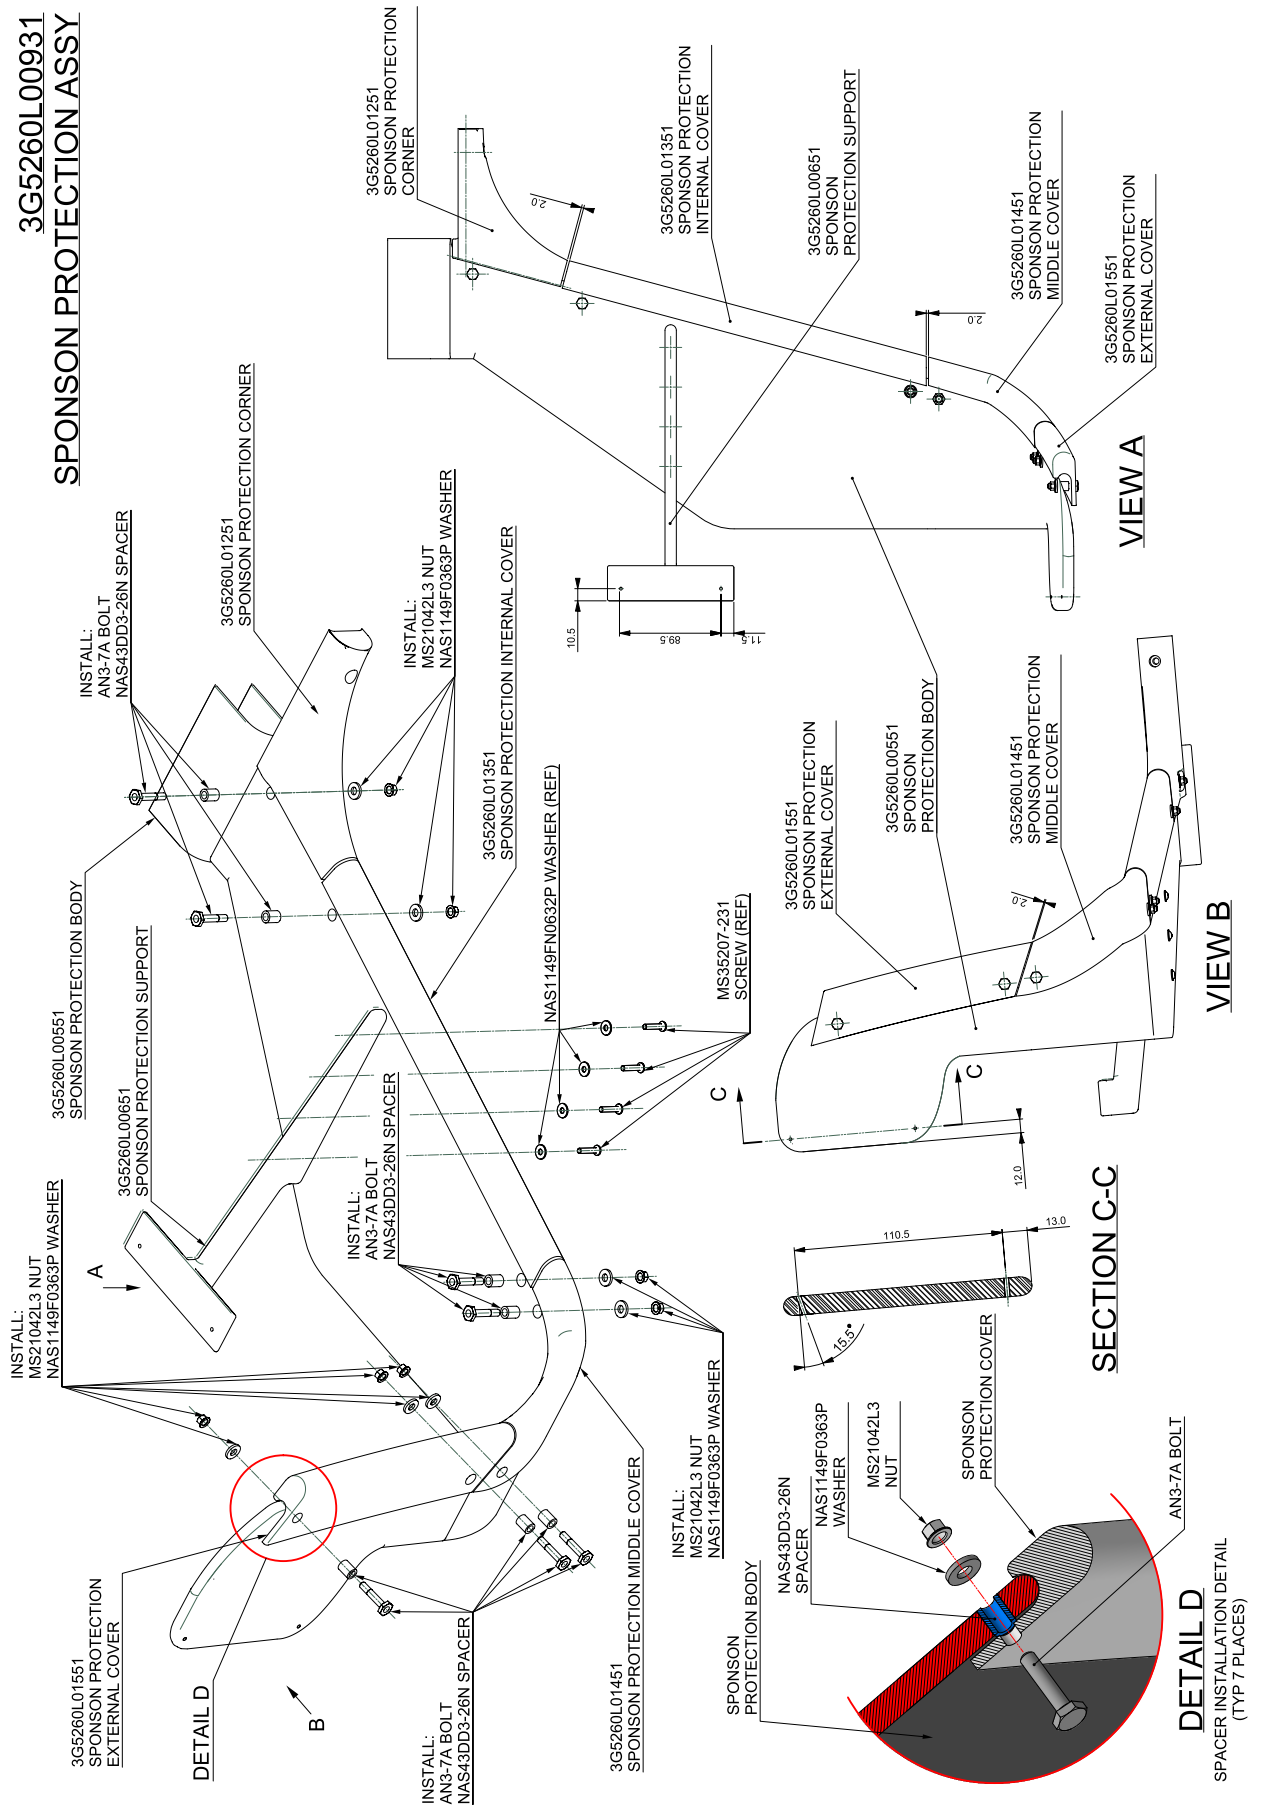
3G5260L00931
SPONSON PROTECTION ASSY

3G5260L01251
SPONSON PROTECTION CORNER

3G5260L01351
SPONSON PROTECTION INTERNAL COVER

3G5260L00651
SPONSON PROTECTION SUPPORT

3G5260L01451
SPONSON PROTECTION MIDDLE COVER

3G5260L01551
SPONSON PROTECTION EXTERNAL COVER

2.0
2.0
10.5
89.5
11.5

VIEW A

INSTALL:
AN3-7A BOLT
NAS43DD3-26N SPACER

INSTALL:
MS21042L3 NUT
NAS1149F0363P WASHER

3G5260L01251
SPONSON PROTECTION CORNER

3G5260L01351
SPONSON PROTECTION INTERNAL COVER

3G5260L00551
SPONSON PROTECTION BODY

NAS1149FN0632P WASHER (REF)

MS35207-231
SCREW (REF)

3G5260L01551
SPONSON PROTECTION EXTERNAL COVER

3G5260L00551
SPONSON PROTECTION BODY

3G5260L01451
SPONSON PROTECTION MIDDLE COVER

2.0

VIEW B

C
C
12.0

3G5260L00551
SPONSON PROTECTION BODY

3G5260L00651
SPONSON PROTECTION SUPPORT

INSTALL:
AN3-7A BOLT
NAS43DD3-26N SPACER

INSTALL:
MS21042L3 NUT
NAS1149F0363P WASHER

A

110.5
13.0
15.5°

SECTION C-C

INSTALL:
MS21042L3 NUT
NAS1149F0363P WASHER

3G5260L01451
SPONSON PROTECTION MIDDLE COVER

3G5260L01551
SPONSON PROTECTION EXTERNAL COVER

DETAIL D

B

INSTALL:
AN3-7A BOLT
NAS43DD3-26N SPACER

SPONSON PROTECTION BODY

NAS43DD3-26N SPACER

NAS1149F0363P WASHER

MS21042L3 NUT

SPONSON PROTECTION COVER

AN3-7A BOLT

DETAIL D
SPACER INSTALLATION DETAIL
(TYP 7 PLACES)